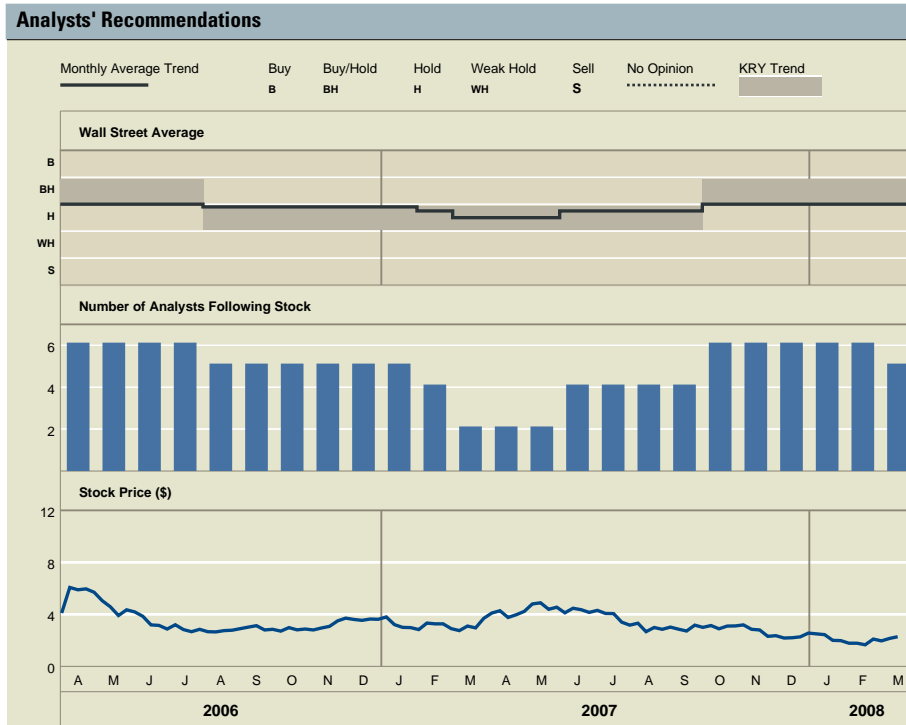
Analysts' Recommendations

Monthly Average Trend

Buy B

Buy/Hold BH

Hold H

Weak Hold WH

Sell S

No Opinion

KRY Trend

Wall Street Average

B
BH
H
WH
S

Number of Analysts Following Stock

6
4
2

Stock Price ($)

12
8
4
0

A M J J A S O N D J F M A M J J A S O N D J F M

2006

2007

2008